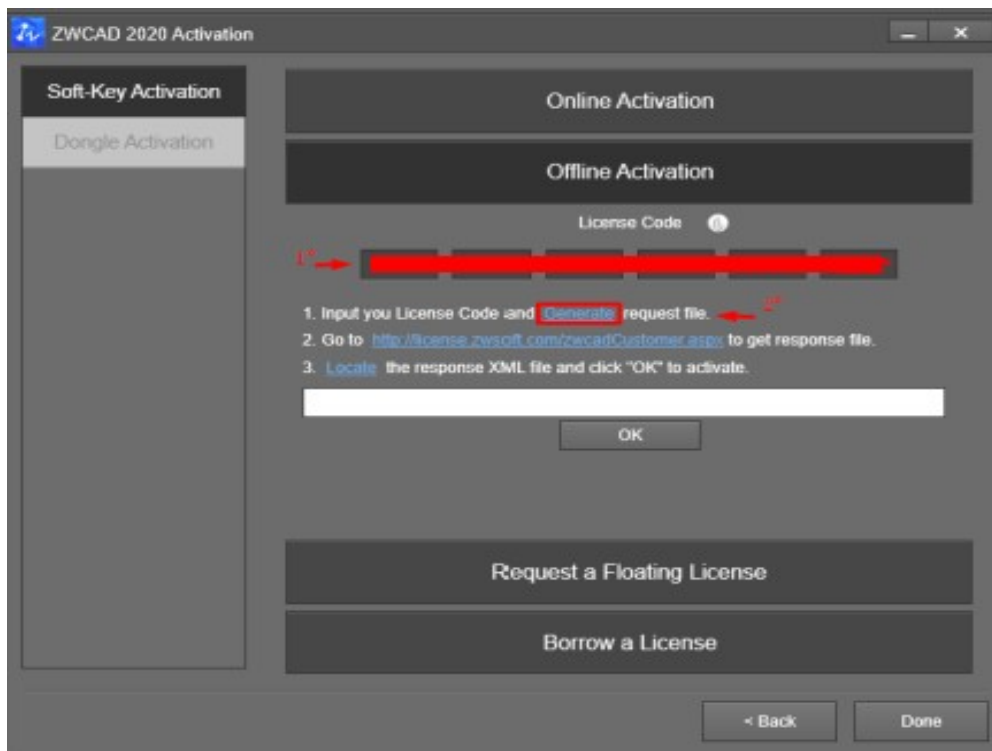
ZWCAD 2020 Activation

Soft-Key Activation

Dongle Activation

Online Activation

Offline Activation

License Code

1°

1. Input you License Code and Generate request file. 2°

2. Go to http://license.zwsoft.com/zwcadCustomer.aspx to get response file.

3. Locate the response XML file and click "OK" to activate.

OK

Request a Floating License

Borrow a License

< Back

Done